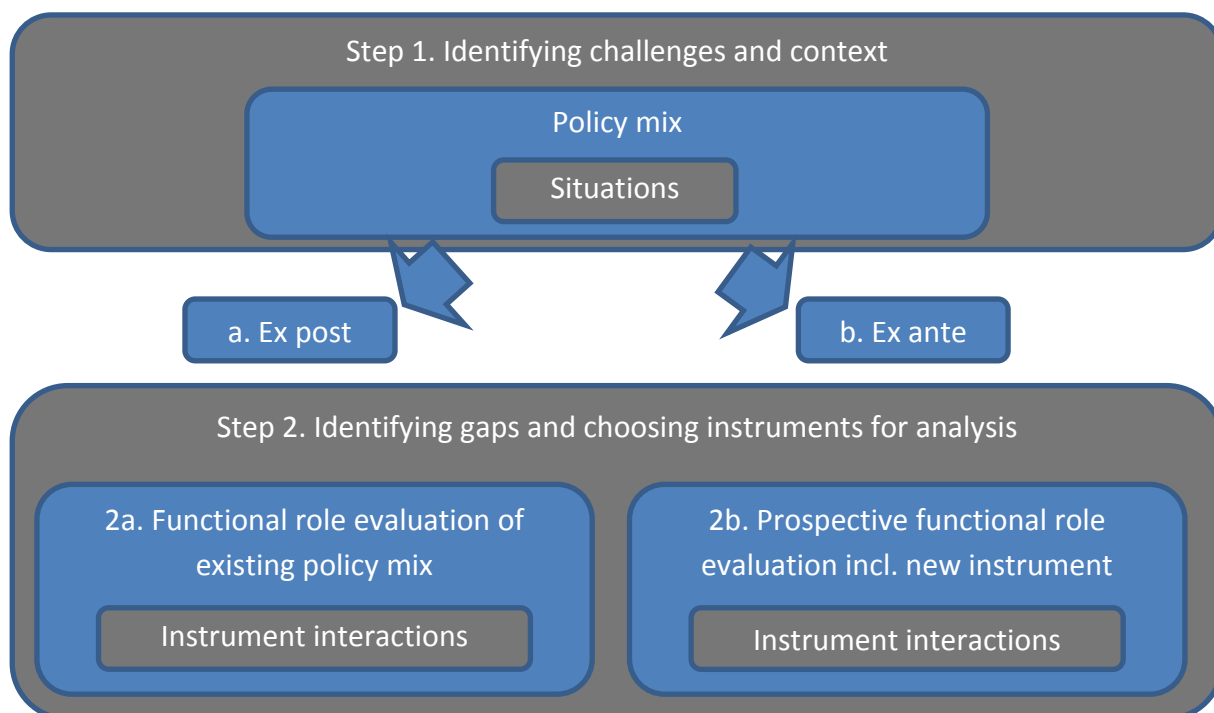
Step 1. Identifying challenges and context

Policy mix

Situations

a. Ex post

b. Ex ante

Step 2. Identifying gaps and choosing instruments for analysis

2a. Functional role evaluation of existing policy mix

Instrument interactions

2b. Prospective functional role evaluation incl. new instrument

Instrument interactions